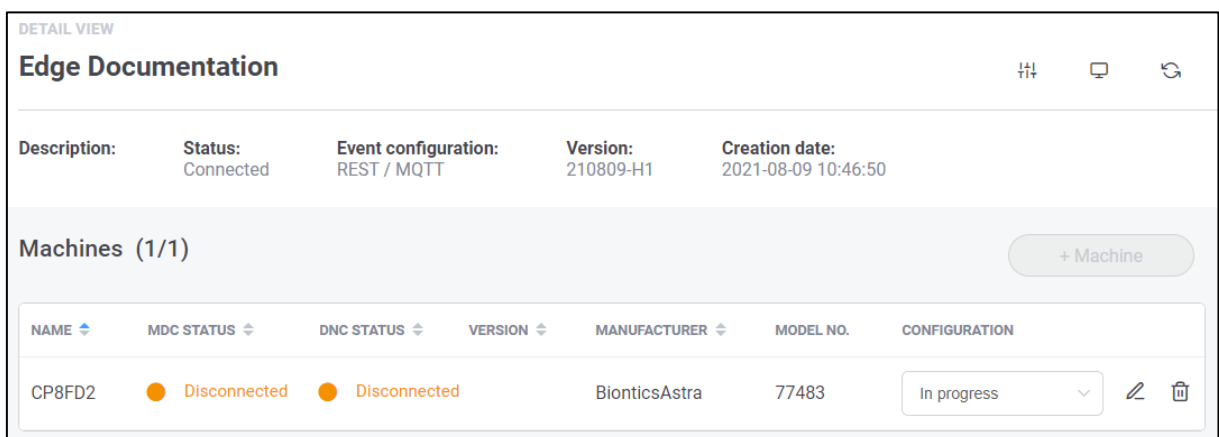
DETAIL VIEW

Edge Documentation

Description:

Status:
Connected

Event configuration:
REST / MQTT

Version:
210809-H1

Creation date:
2021-08-09 10:46:50

Machines (1/1)

+ Machine

| NAME | MDC STATUS | DNC STATUS | VERSION | MANUFACTURER | MODEL NO. | CONFIGURATION |
|---|---|---|---|---|---|---|
| CP8FD2 | Disconnected | Disconnected | | BionticsAstra | 77483 | In progress |